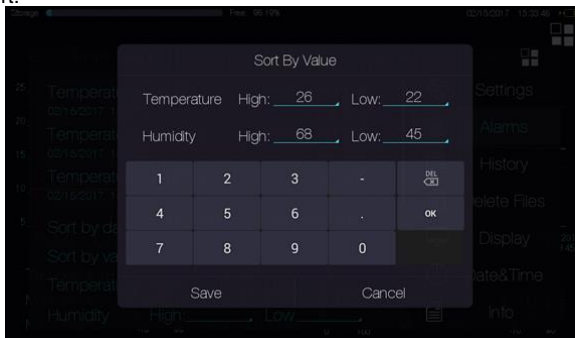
Storage
Free 96.19%
02/15/2017 15:32:45

Sort By Value

Temperature High: 26 Low: 22
Humidity High: 68 Low: 45

| 1 | 2 | 3 | - | DEL |
|---|---|---|---|---|
| 4 | 5 | 6 | . | OK |
| 7 | 8 | 9 | 0 | |

Save
Cancel

25
20
15
10
5
Temperat
02/15/2017 1
Temperat
02/15/2017 1
Temperat
02/15/2017 1
Sort by da
Sort by va
Temperat
Humidity
High
Low

Settings
Alarms
History
elete Files
Display
ate&Time
Info